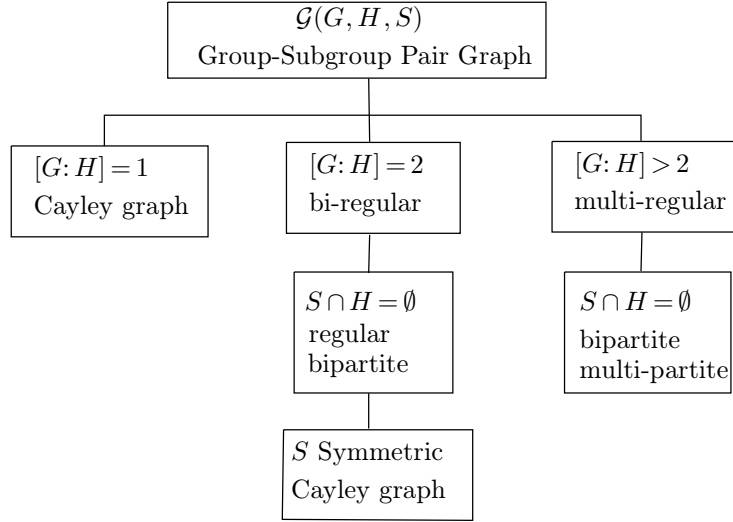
$\mathcal{G}(G, H, S)$
Group-Subgroup Pair Graph

$[G\colon H] = 1$
Cayley graph

$[G\colon H] = 2$
bi-regular

$[G\colon H] > 2$
multi-regular

$S \cap H = \emptyset$
regular
bipartite

$S \cap H = \emptyset$
bipartite
multi-partite

$S$ Symmetric
Cayley graph